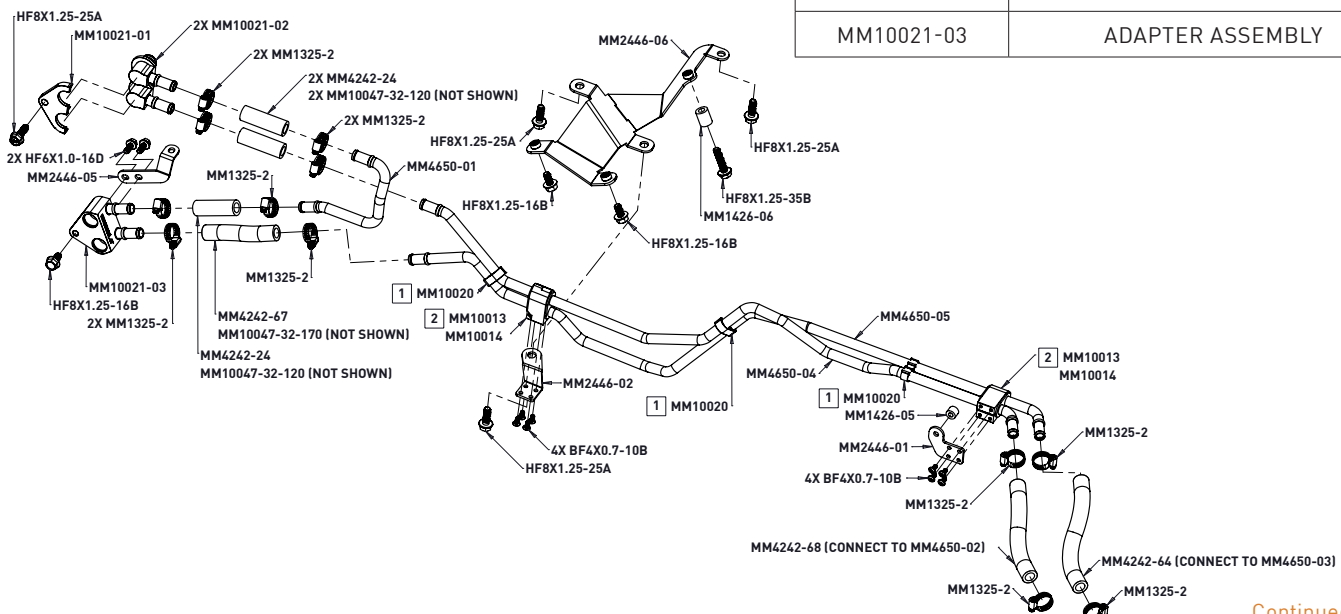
| | |
|---|---|
| MM10021-03 | ADAPTER ASSEMBLY |

HF8X1.25-25A
MM10021-01
2X MM10021-02
2X MM1325-2
2X MM4242-24
2X MM10047-32-120 (NOT SHOWN)
2X MM1325-2
2X HF6X1.0-16D
MM2446-05
MM1325-2
MM4650-01
MM2446-06
HF8X1.25-25A
HF8X1.25-25A
HF8X1.25-16B
HF8X1.25-35B
MM1426-06
HF8X1.25-16B
HF8X1.25-16B
MM10021-03
HF8X1.25-16B
2X MM1325-2
MM1325-2
MM4242-67
MM10047-32-170 (NOT SHOWN)
MM4242-24
MM10047-32-120 (NOT SHOWN)
1 MM10020
2 MM10013
MM10014
MM2446-02
HF8X1.25-25A
4X BF4X0.7-10B
1 MM10020
MM4650-04
MM4650-05
1 MM10020
MM1426-05
2 MM10013
MM10014
MM2446-01
4X BF4X0.7-10B
MM1325-2
MM1325-2
MM4242-68 (CONNECT TO MM4650-02)
MM4242-64 (CONNECT TO MM4650-03)
MM1325-2
MM1325-2
Continue